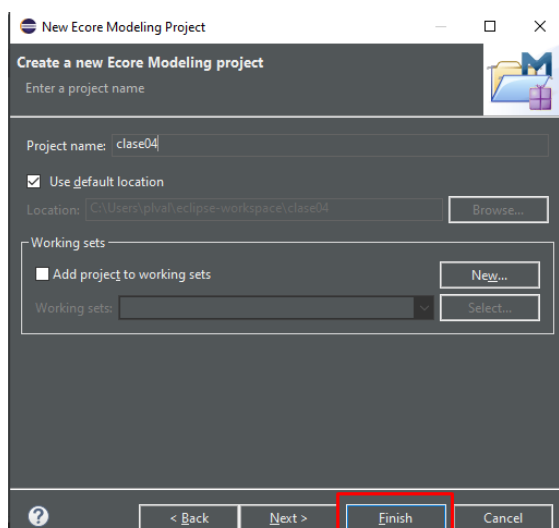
New Ecore Modeling Project

Create a new Ecore Modeling project
Enter a project name

Project name: clase04

Use default location

Location: C:\Users\plval\eclipse-workspace\clase04

Browse...

Working sets

Add project to working sets

New...

Working sets:

Select...

?

< Back

Next >

Finish

Cancel